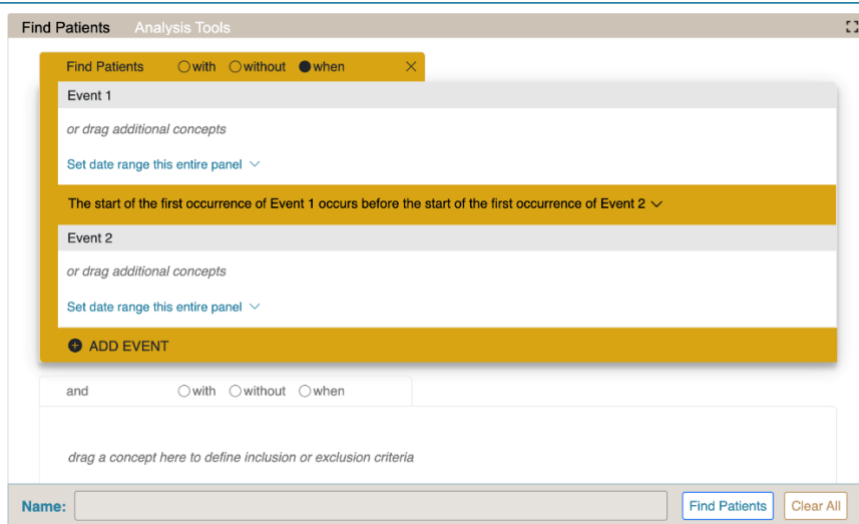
Find Patients Analysis Tools

Find Patients ○with ○without ●when ×

Event 1

or drag additional concepts

Set date range this entire panel

The start of the first occurrence of Event 1 occurs before the start of the first occurrence of Event 2

Event 2

or drag additional concepts

Set date range this entire panel

ADD EVENT

and ○with ○without ○when

drag a concept here to define inclusion or exclusion criteria

Name: Find Patients Clear All